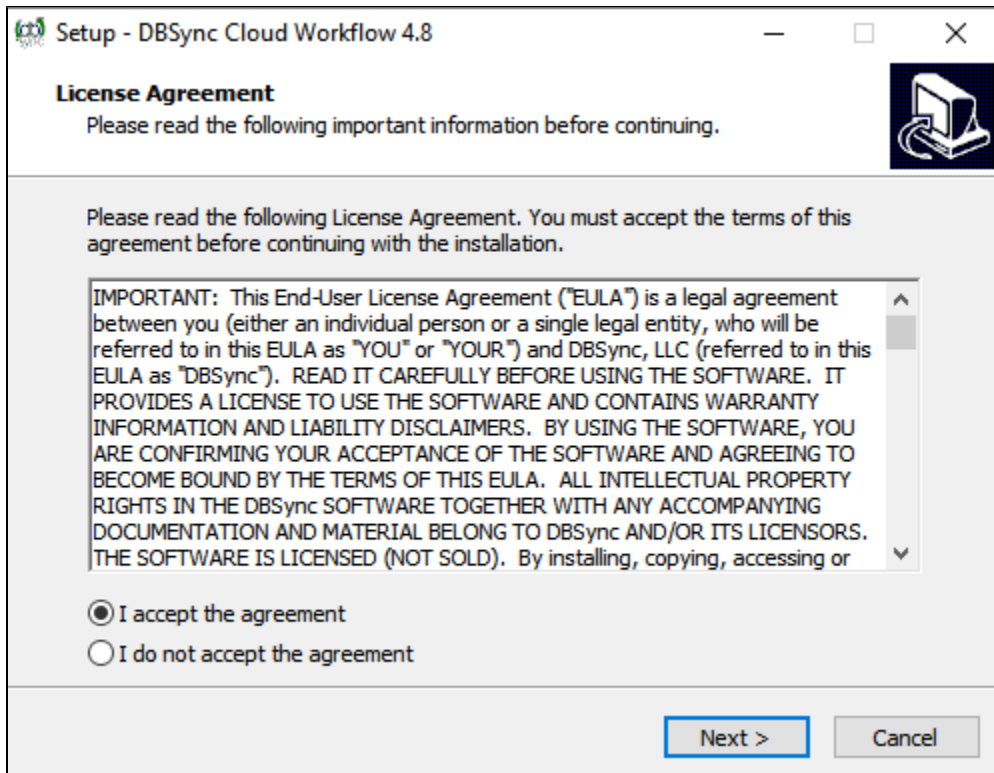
Setup - DBSync Cloud Workflow 4.8

License Agreement
Please read the following important information before continuing.

Please read the following License Agreement. You must accept the terms of this agreement before continuing with the installation.

IMPORTANT: This End-User License Agreement ("EULA") is a legal agreement between you (either an individual person or a single legal entity, who will be referred to in this EULA as "YOU" or "YOUR") and DBSync, LLC (referred to in this EULA as "DBSync"). READ IT CAREFULLY BEFORE USING THE SOFTWARE. IT PROVIDES A LICENSE TO USE THE SOFTWARE AND CONTAINS WARRANTY INFORMATION AND LIABILITY DISCLAIMERS. BY USING THE SOFTWARE, YOU ARE CONFIRMING YOUR ACCEPTANCE OF THE SOFTWARE AND AGREEING TO BECOME BOUND BY THE TERMS OF THIS EULA. ALL INTELLECTUAL PROPERTY RIGHTS IN THE DBSync SOFTWARE TOGETHER WITH ANY ACCOMPANYING DOCUMENTATION AND MATERIAL BELONG TO DBSync AND/OR ITS LICENSORS. THE SOFTWARE IS LICENSED (NOT SOLD). By installing, copying, accessing or

I accept the agreement
I do not accept the agreement

Next >
Cancel